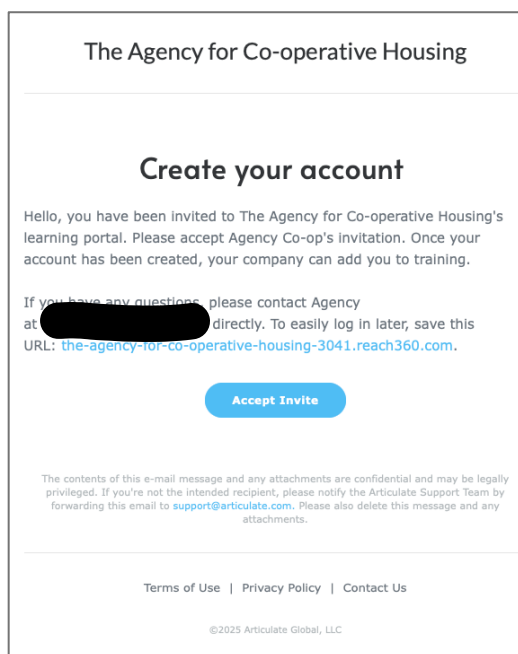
The Agency for Co-operative Housing

Create your account

Hello, you have been invited to The Agency for Co-operative Housing's learning portal. Please accept Agency Co-op's invitation. Once your account has been created, your company can add you to training.

If you have any questions, please contact Agency at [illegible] directly. To easily log in later, save this URL: the-agency-for-co-operative-housing-3041.reach360.com.

Accept Invite

The contents of this e-mail message and any attachments are confidential and may be legally privileged. If you're not the intended recipient, please notify the Articulate Support Team by forwarding this email to support@articulate.com. Please also delete this message and any attachments.

Terms of Use | Privacy Policy | Contact Us

©2025 Articulate Global, LLC